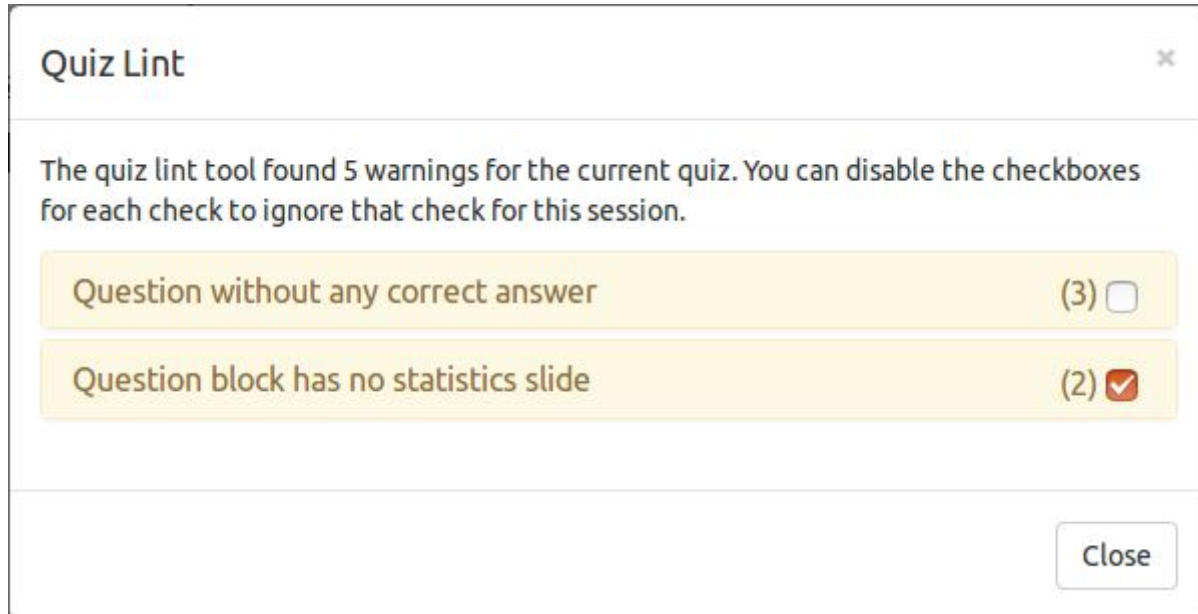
Quiz Lint

×

The quiz lint tool found 5 warnings for the current quiz. You can disable the checkboxes for each check to ignore that check for this session.

Question without any correct answer (3)

Question block has no statistics slide (2)

Close